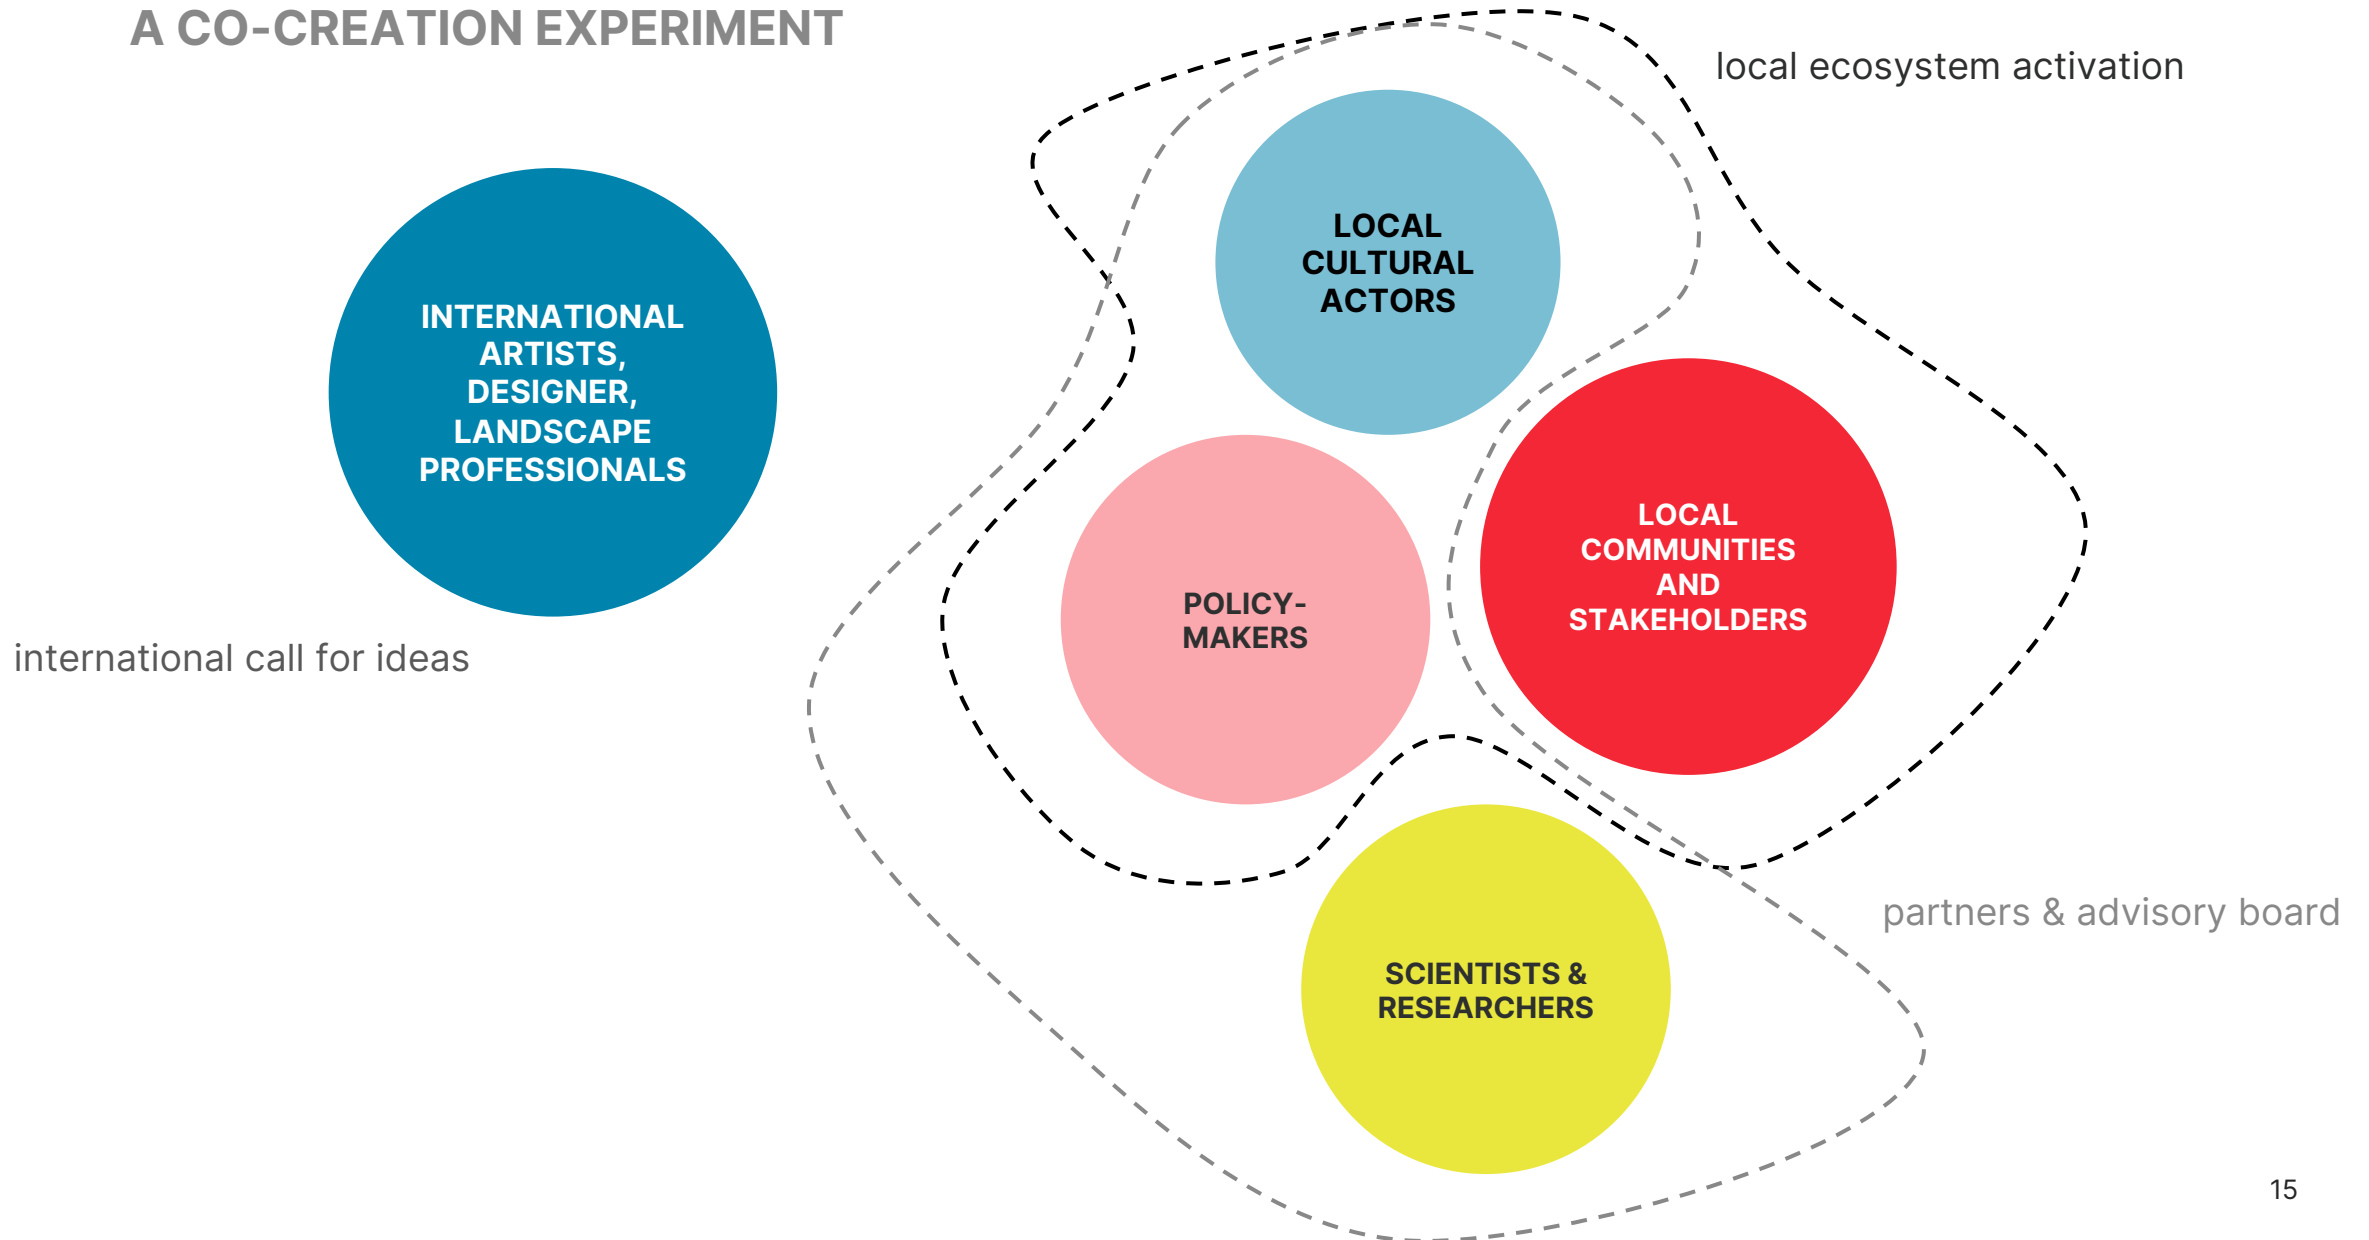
A CO-CREATION EXPERIMENT

local ecosystem activation

INTERNATIONAL ARTISTS, DESIGNER, LANDSCAPE PROFESSIONALS

international call for ideas

LOCAL CULTURAL ACTORS

POLICY-MAKERS

LOCAL COMMUNITIES AND STAKEHOLDERS

SCIENTISTS & RESEARCHERS

partners & advisory board

15